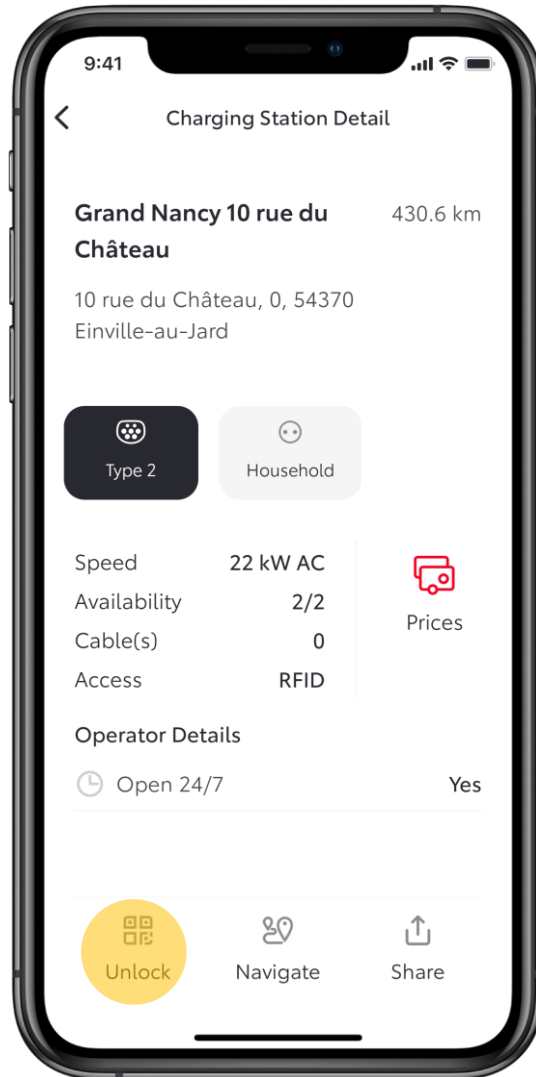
9:41

Charging Station Detail

Grand Nancy 10 rue du Château

430.6 km

10 rue du Château, 0, 54370 Einville-au-Jard

Type 2

Household

| Speed | 22 kW AC |
|---|---|
| Availability | 2/2 |
| Cable(s) | 0 |
| Access | RFID |

Prices

Operator Details

Open 24/7 Yes

Unlock

Navigate

Share